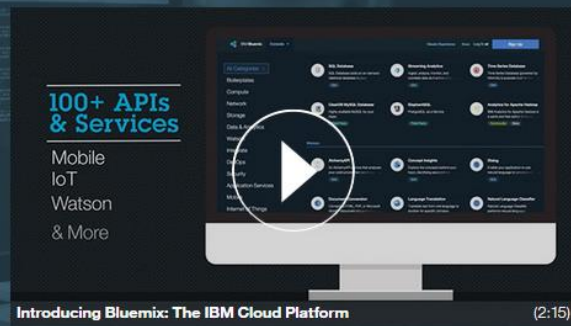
100+ APIs & Services

Mobile

IoT

Watson

& More

IBM Bluemix

All Categories

Boilerplates

Compute

Network

Storage

Data & Analytics

Watson

Integrate

DevOps

Security

Application Services

Mobile

Internet of Things

SQL Database

Streaming Analytics

Time Series Database

ClearDB MySQL Database

ElephantSQL

Analytics for Apache Hadoop

AlchemyAPI

Concept Insights

Dialog

Document Conversion

Language Translation

Natural Language Classifier

Sign Up

Introducing Bluemix: The IBM Cloud Platform

(2:15)